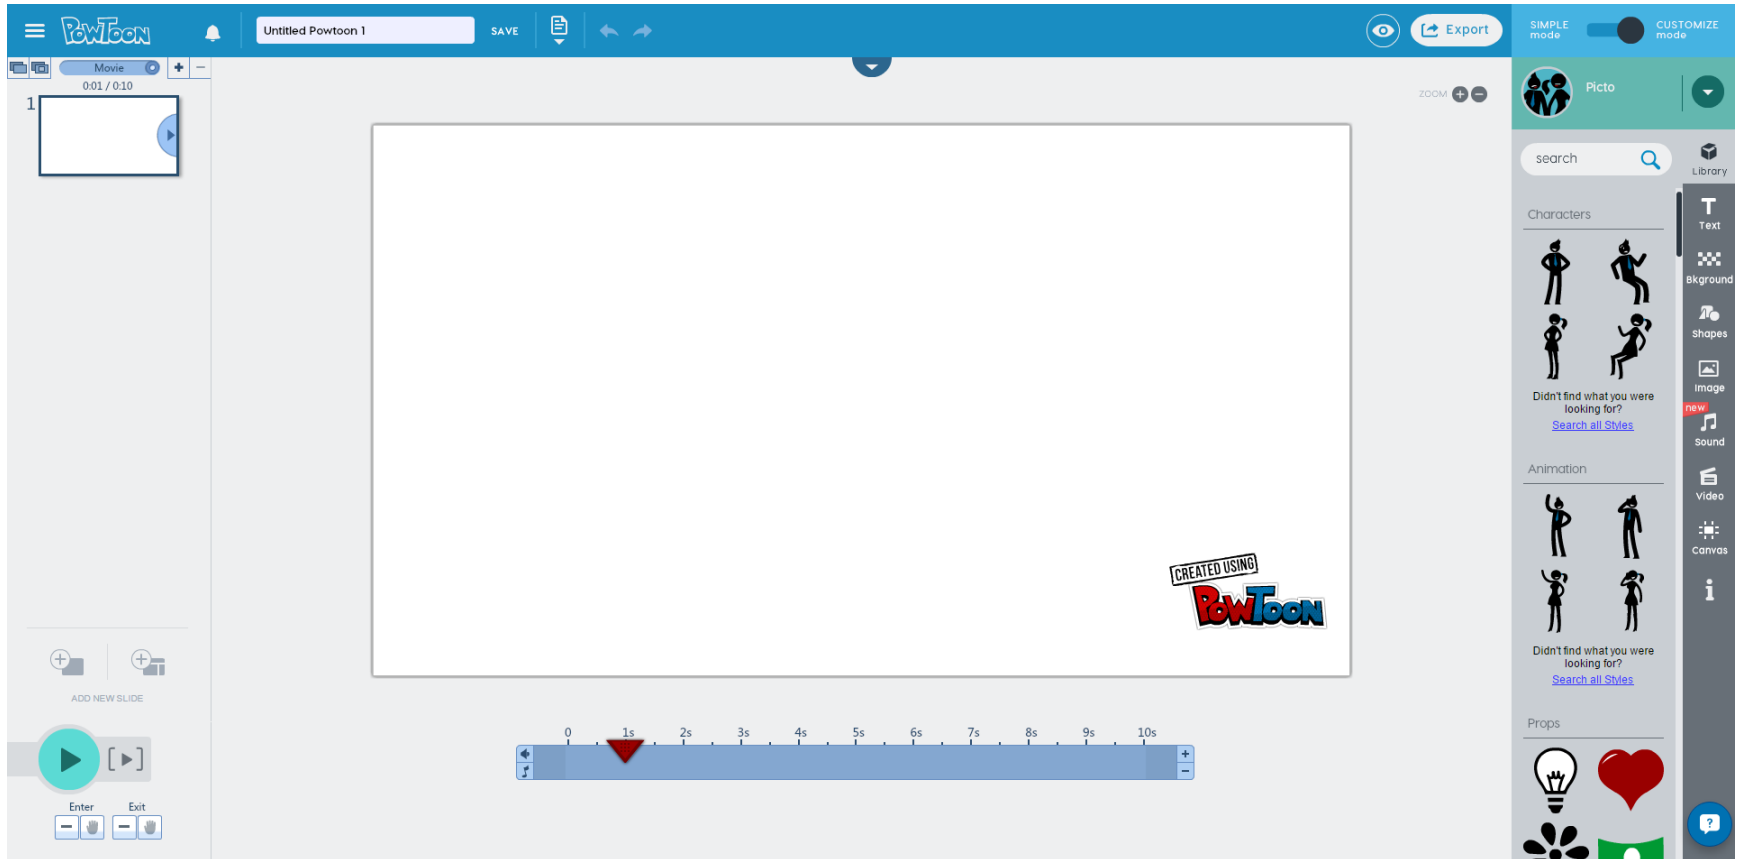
PowToon

Untitled Powtoon 1

SAVE

Export

SIMPLE mode

CUSTOMIZE mode

Movie

0:01 / 0:10

1

ZOOM

Picto

search

Library

Characters

Didn't find what you were looking for?

Search all Styles

Animation

Didn't find what you were looking for?

Search all Styles

Props

Text

Bkground

Shapes

Image

new

Sound

Video

Canvas

CREATED USING

PowToon

ADD NEW SLIDE

Enter

Exit

0 1s 2s 3s 4s 5s 6s 7s 8s 9s 10s